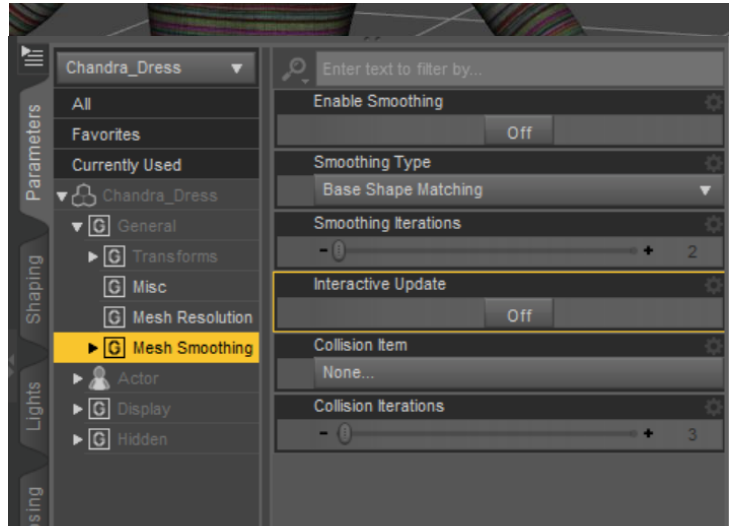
Parameters
Shaping
Lights
sing

Chandra_Dress
All
Favorites
Currently Used
Chandra_Dress
G General
G Transforms
G Misc
G Mesh Resolution
G Mesh Smoothing
Actor
G Display
G Hidden

Enter text to filter by...
Enable Smoothing
Off
Smoothing Type
Base Shape Matching
Smoothing Iterations
- +
2
Interactive Update
Off
Collision Item
None...
Collision Iterations
- +
3